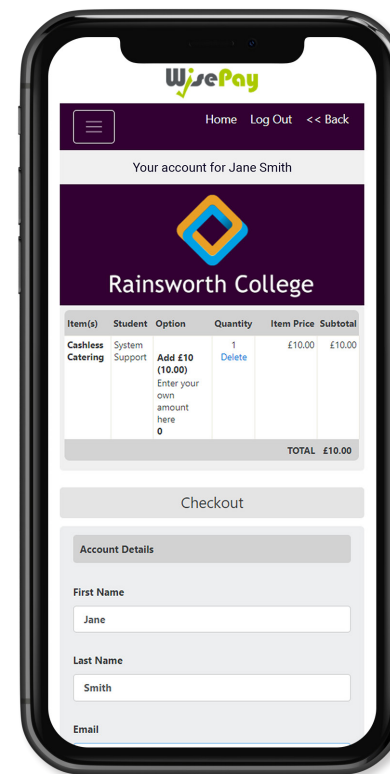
WisePay

Home Log Out << Back

Your account for Jane Smith

Rainsworth College

| Item(s) | Student | Option | Quantity | Item Price | Subtotal |
|---|---|---|---|---|---|
| Cashless Catering | System Support | Add £10 (10.00) Enter your own amount here 0 | 1 Delete | £10.00 | £10.00 |
| | | | | TOTAL | £10.00 |

Checkout

Account Details

First Name

Jane

Last Name

Smith

Email